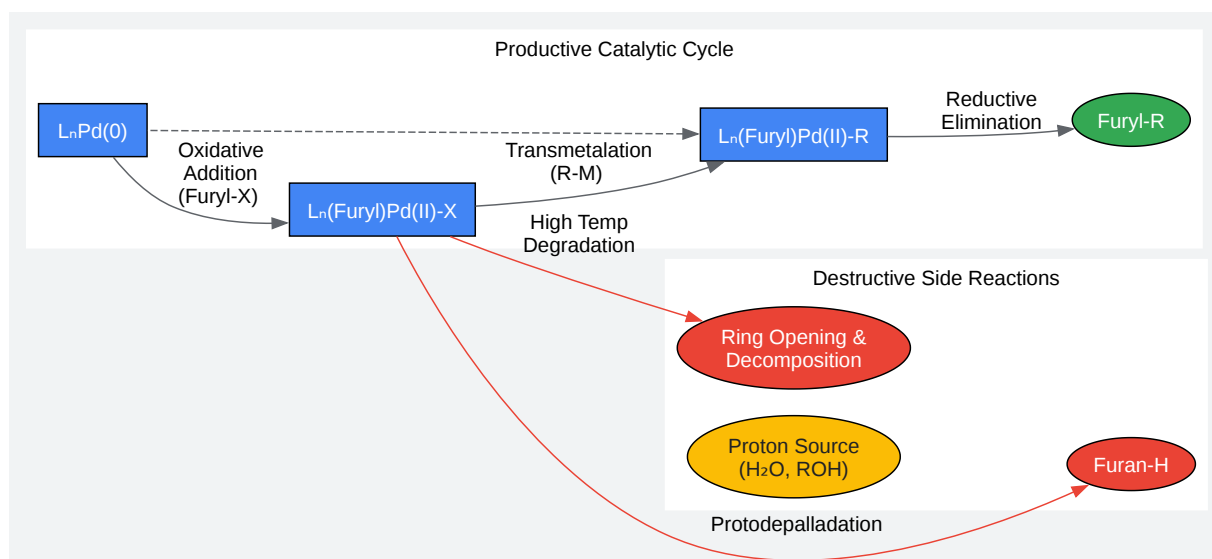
Productive Catalytic Cycle

$L_nPd(0)$

Oxidative Addition (Furyl-X)

$L_n$(Furyl)Pd(II)-X

Transmetalation (R-M)

$L_n$(Furyl)Pd(II)-R

Reductive Elimination

Furyl-R

High Temp Degradation

Destructive Side Reactions

Ring Opening & Decomposition

Proton Source ($H_2O$, ROH)

Furan-H

Protodepalladation